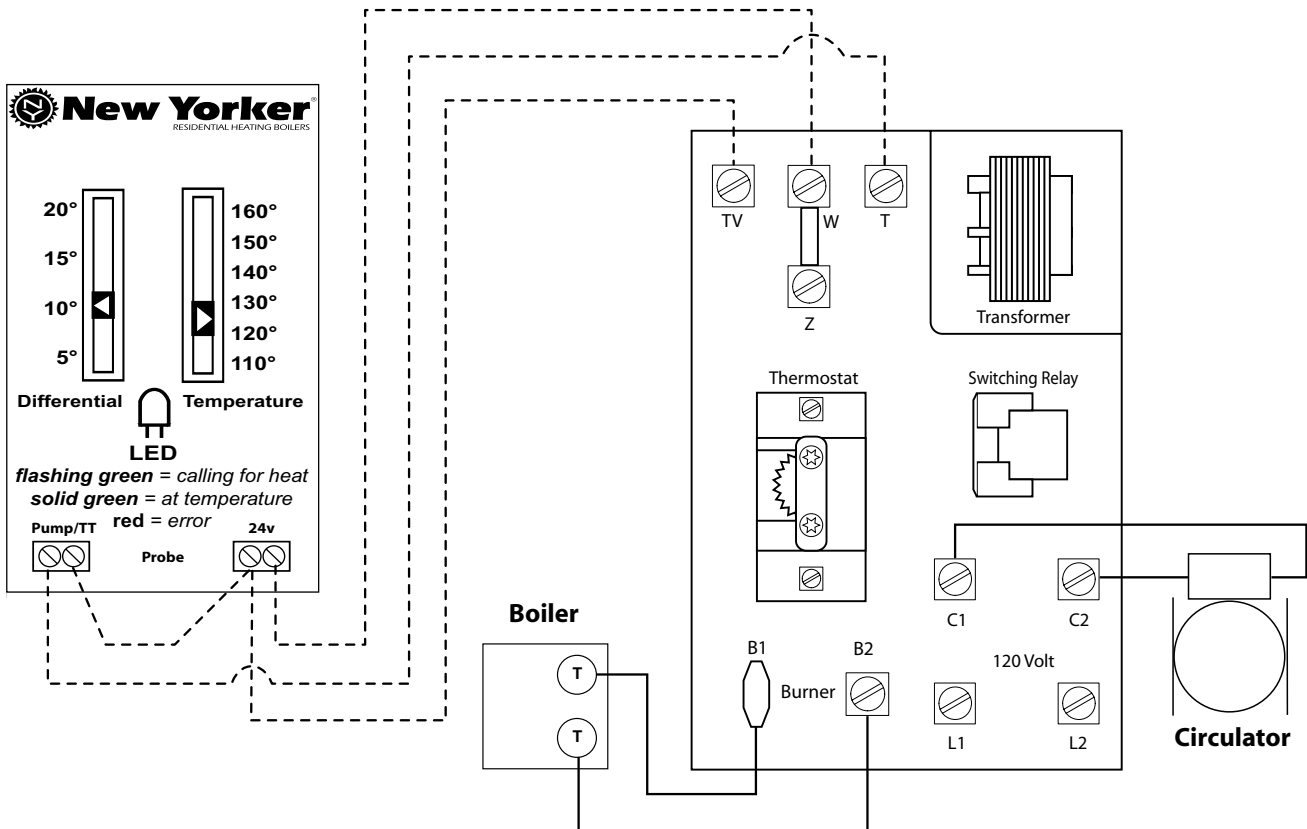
New Yorker®
RESIDENTIAL HEATING BOILERS

20°
15°
10°
5°

160°
150°
140°
130°
120°
110°

Differential
Temperature

LED
*flashing green* = calling for heat
*solid green* = at temperature
**red** = error

Pump/TT
Probe
24v

TV
W
T
Z

Transformer

Thermostat

Switching Relay

C1
C2
120 Volt

Boiler
T
T

B1
B2
Burner

L1
L2

Circulator